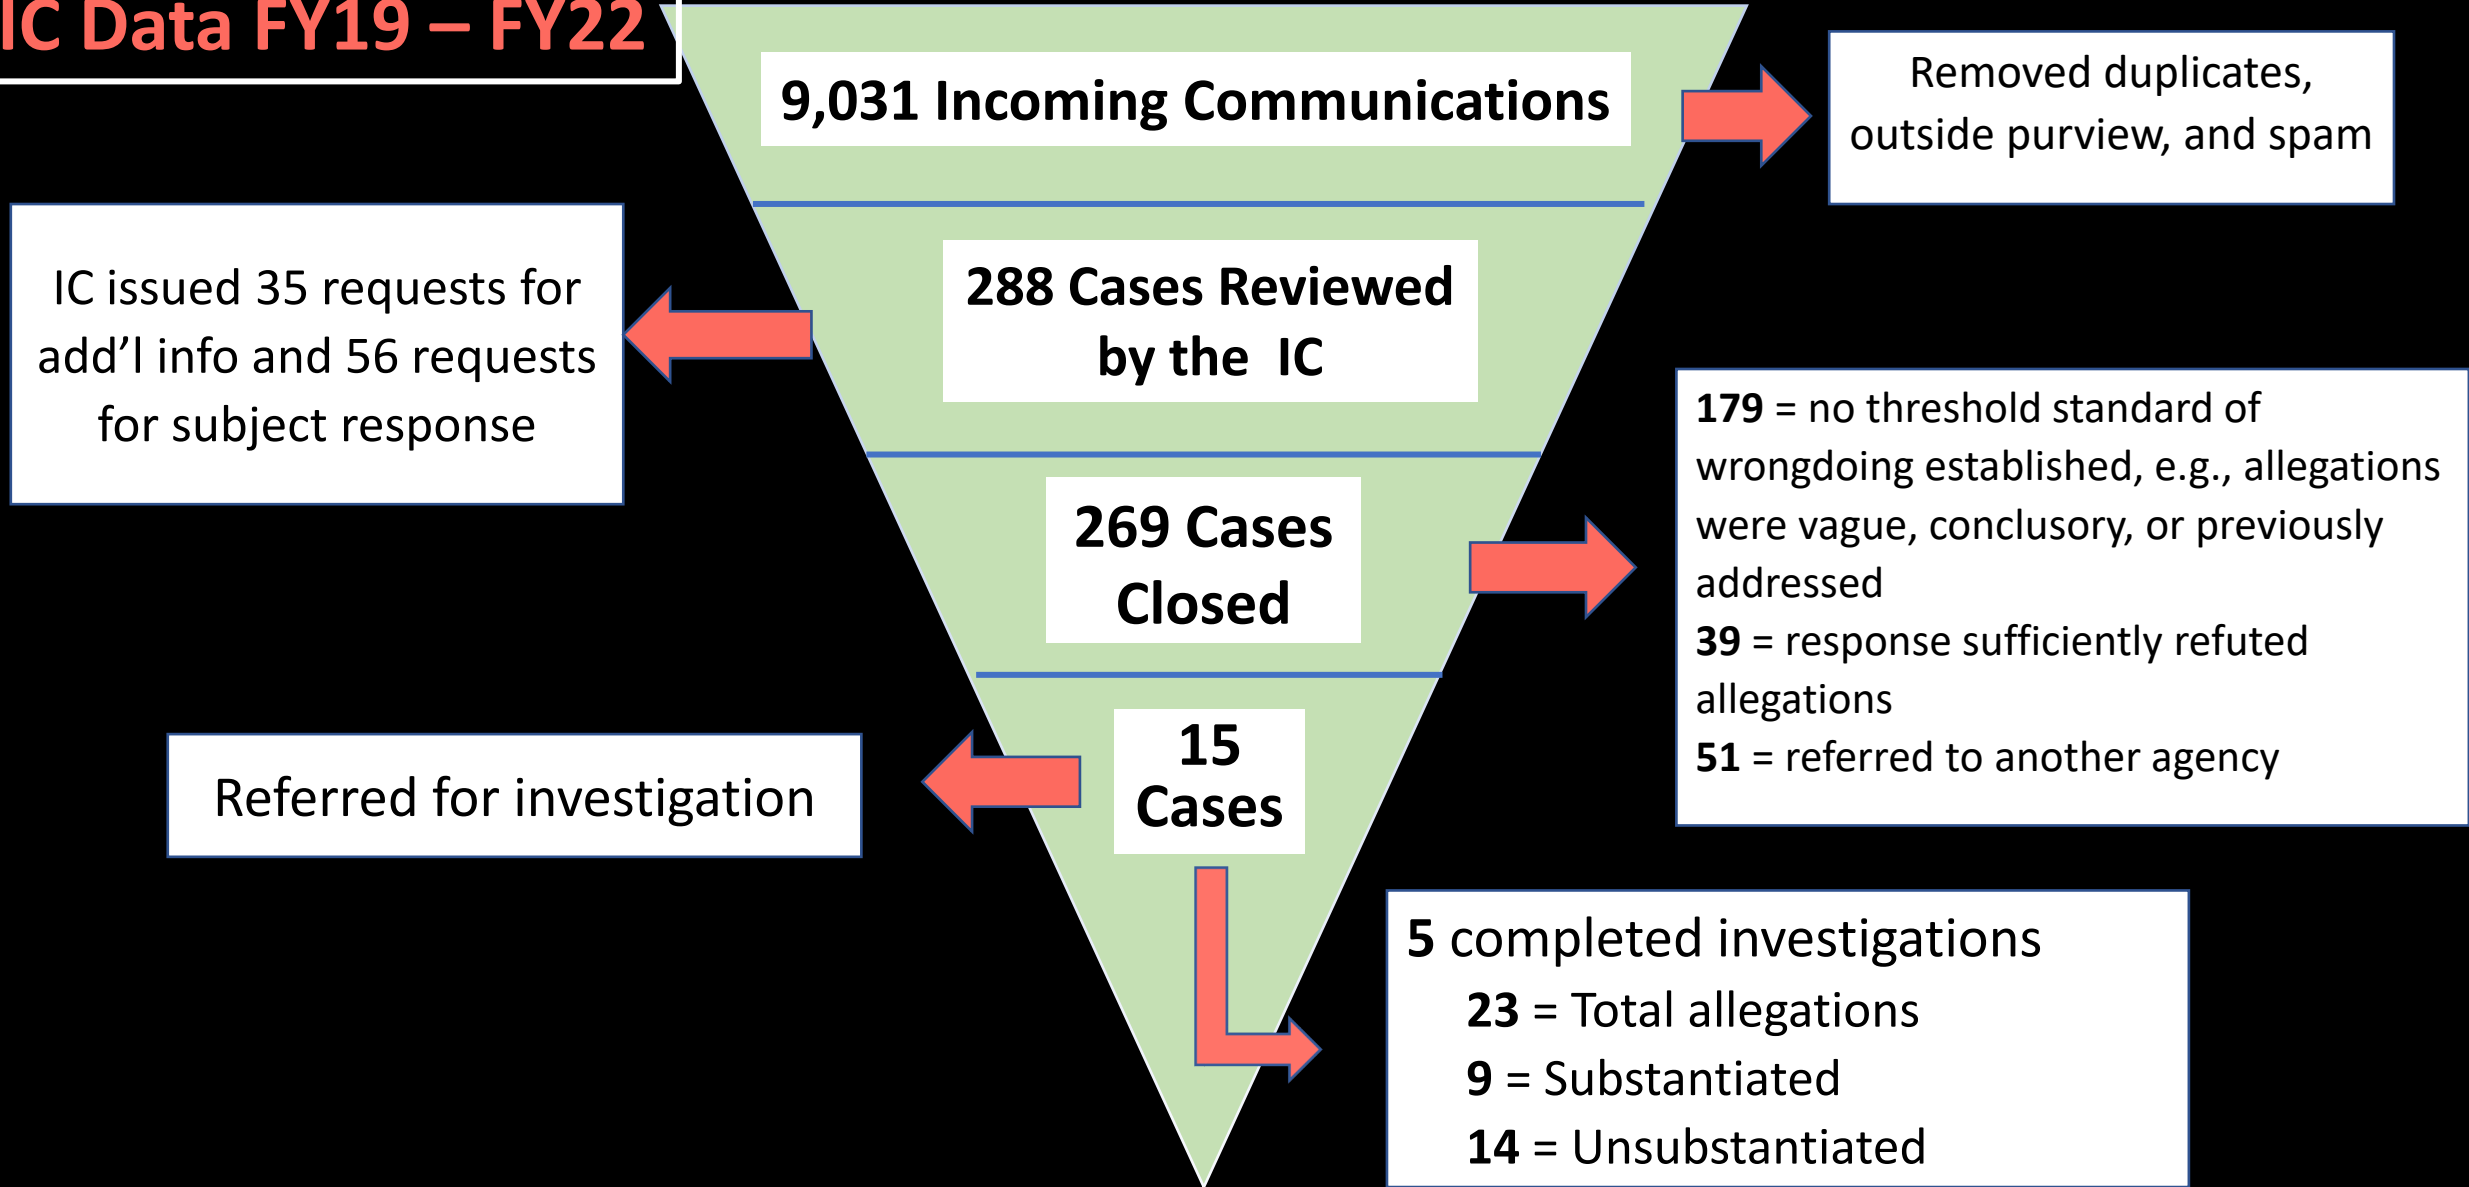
IC Data FY19 – FY22

9,031 Incoming Communications

Removed duplicates, outside purview, and spam

IC issued 35 requests for add'l info and 56 requests for subject response

288 Cases Reviewed by the IC

269 Cases Closed

179 = no threshold standard of wrongdoing established, e.g., allegations were vague, conclusory, or previously addressed
39 = response sufficiently refuted allegations
51 = referred to another agency

Referred for investigation

15 Cases

5 completed investigations
23 = Total allegations
9 = Substantiated
14 = Unsubstantiated